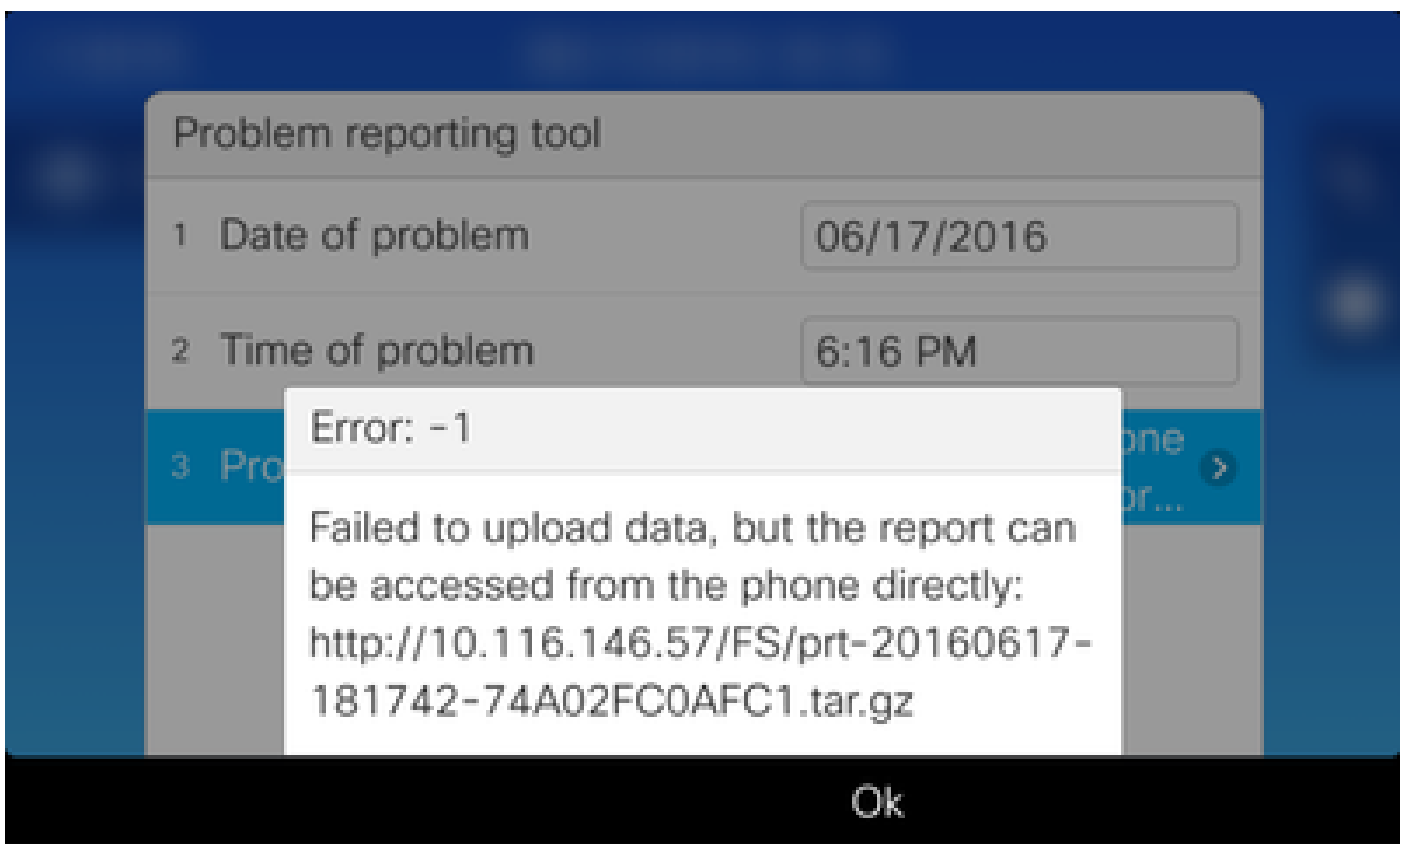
Problem reporting tool

1 Date of problem 06/17/2016

2 Time of problem 6:16 PM

3 Pro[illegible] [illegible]one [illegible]or...

Error: -1

Failed to upload data, but the report can be accessed from the phone directly: http://10.116.146.57/FS/prt-20160617-181742-74A02FC0AFC1.tar.gz

Ok